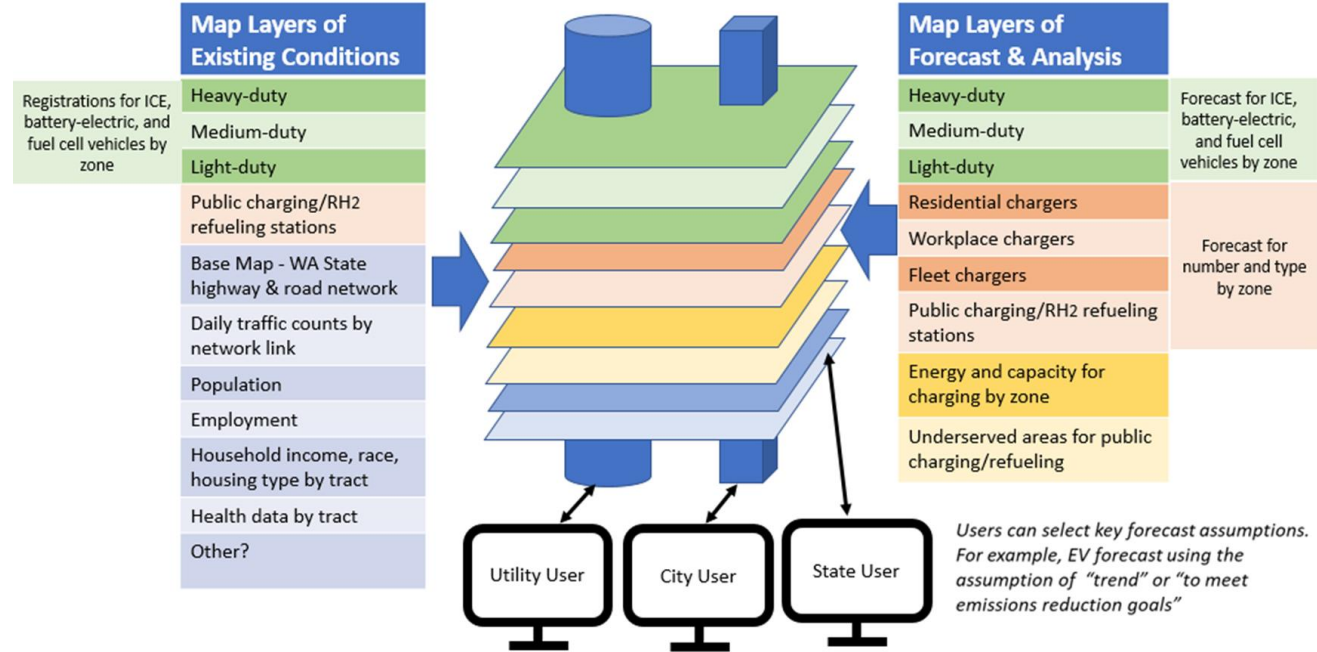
Registrations for ICE, battery-electric, and fuel cell vehicles by zone

Map Layers of Existing Conditions

Heavy-duty

Medium-duty

Light-duty

Public charging/RH2 refueling stations

Base Map - WA State highway & road network

Daily traffic counts by network link

Population

Employment

Household income, race, housing type by tract

Health data by tract

Other?

Utility User

City User

State User

Map Layers of Forecast & Analysis

Heavy-duty

Medium-duty

Light-duty

Residential chargers

Workplace chargers

Fleet chargers

Public charging/RH2 refueling stations

Energy and capacity for charging by zone

Underserved areas for public charging/refueling

Forecast for ICE, battery-electric, and fuel cell vehicles by zone

Forecast for number and type by zone

Users can select key forecast assumptions. For example, EV forecast using the assumption of "trend" or "to meet emissions reduction goals"